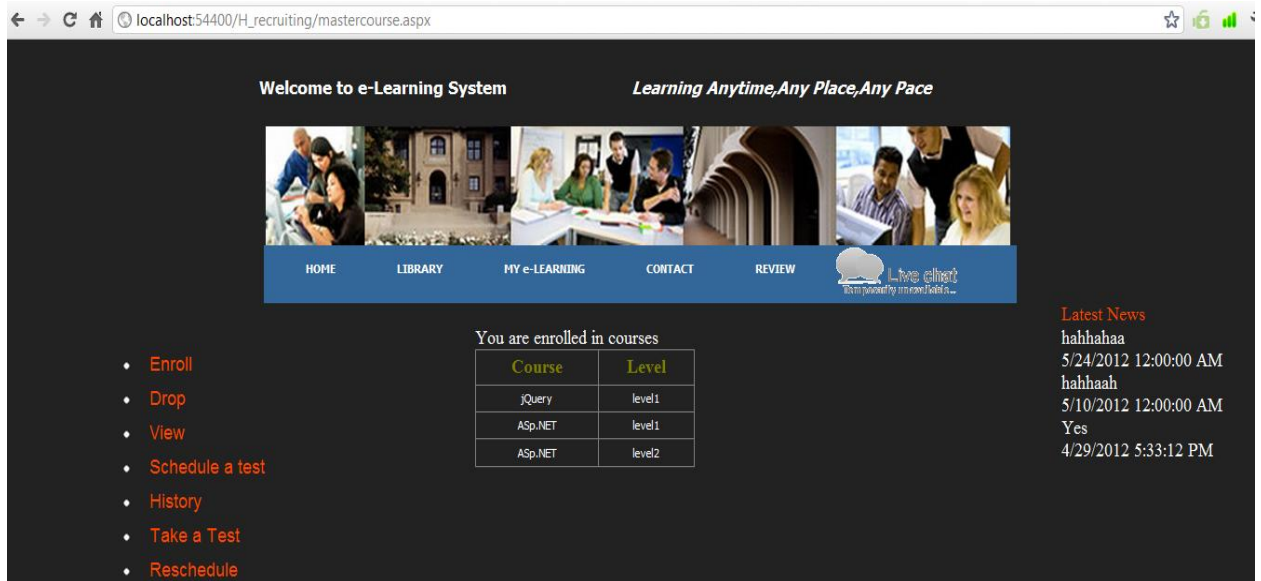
localhost:54400/H_recruiting/mastercourse.aspx

Welcome to e-Learning System

Learning Anytime,Any Place,Any Pace

HOME LIBRARY MY e-LEARNING CONTACT REVIEW

Live chat
Temporarily unavailable...

- Enroll
- Drop
- View
- Schedule a test
- History
- Take a Test
- Reschedule

You are enrolled in courses

| Course | Level |
|---|---|
| jQuery | level1 |
| ASp.NET | level1 |
| ASp.NET | level2 |

Latest News
hahhahaa
5/24/2012 12:00:00 AM
hahhaah
5/10/2012 12:00:00 AM
Yes
4/29/2012 5:33:12 PM